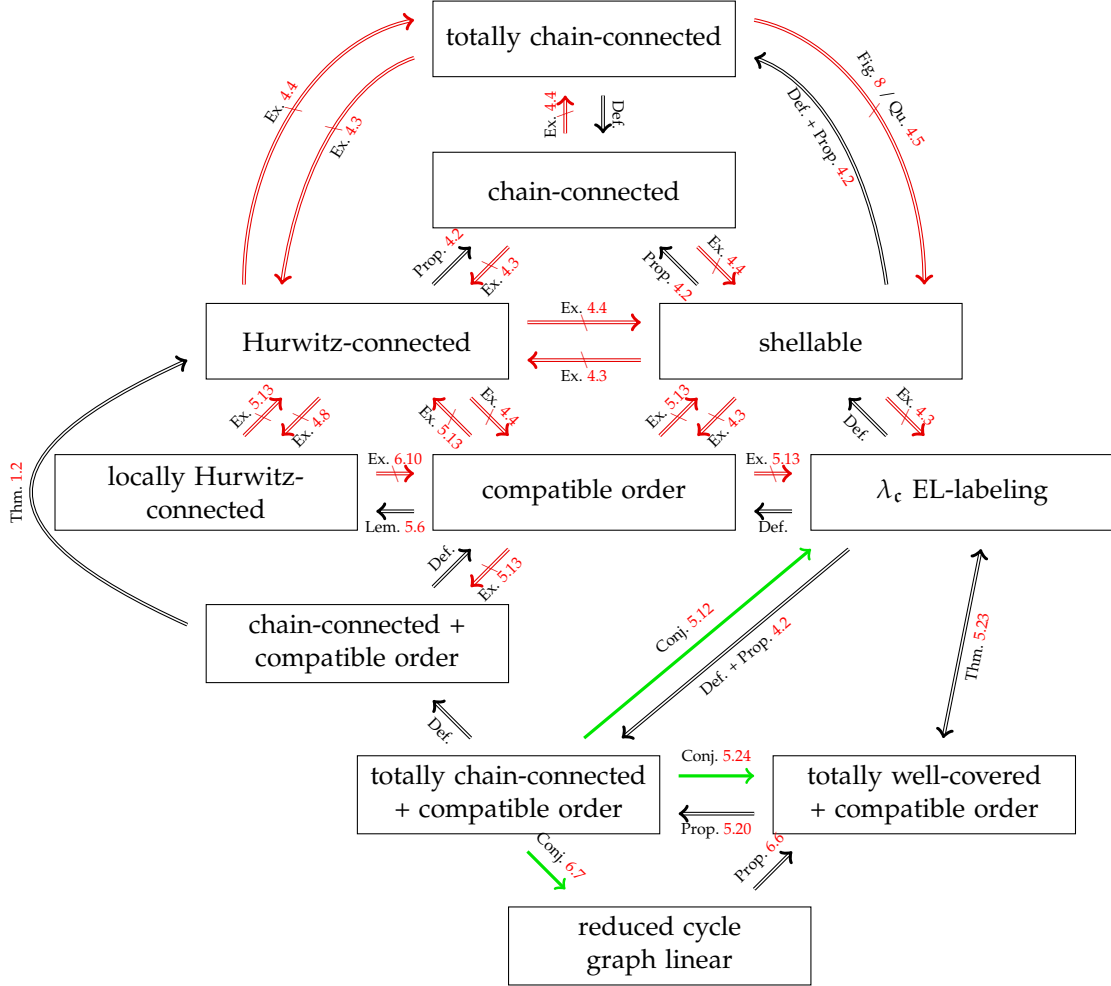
totally chain-connected

Ex. 4.4

Ex. 4.3

Ex. 4.4

Def.

Fig. 8 / Qu. 4.5

Def. + Prop. 4.2

chain-connected

Prop. 4.2

Ex. 4.3

Prop. 4.2

Ex. 4.4

Hurwitz-connected

Ex. 4.4

Ex. 4.3

shellable

Ex. 5.13

Ex. 4.8

Ex. 5.13

Ex. 4.4

Ex. 5.13

Ex. 4.3

Def.

Ex. 4.3

Thm. 1.2

locally Hurwitz-connected

Ex. 6.10

Lem. 5.6

compatible order

Ex. 5.13

Def.

$\lambda_{\mathfrak{c}}$ EL-labeling

Def.

Ex. 5.13

chain-connected + compatible order

Conj. 5.12

Def. + Prop. 4.2

Thm. 5.23

Def.

totally chain-connected + compatible order

Conj. 5.24

Prop. 5.20

totally well-covered + compatible order

Conj. 6.7

Prop. 6.6

reduced cycle graph linear